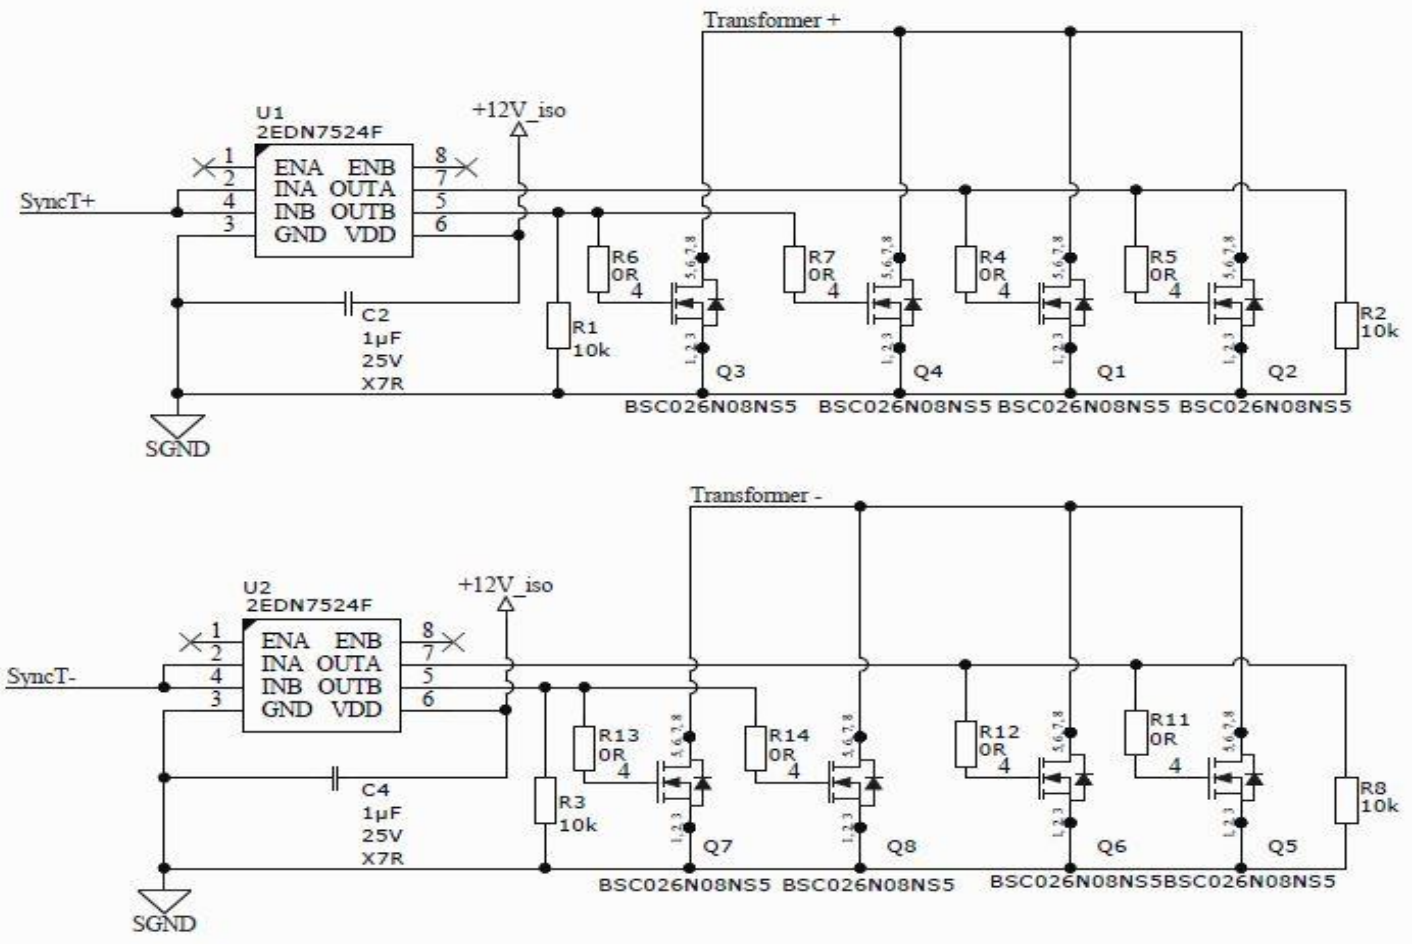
Transformer +

U1
2EDN7524F

+12V_iso

1 ENA ENB 8
2 INA OUTA 7
4 INB OUTB 5
3 GND VDD 6

SyncT+

R6
0R
4

R7
0R
4

R4
0R
4

R5
0R
4

5,6,7,8
5,6,7,8
5,6,7,8
5,6,7,8

C2
1µF
25V
X7R

R1
10k

1,2,3
1,2,3
1,2,3
1,2,3

Q3
Q4
Q1
Q2

R2
10k

BSC026N08NS5 BSC026N08NS5 BSC026N08NS5 BSC026N08NS5

SGND

Transformer -

U2
2EDN7524F

+12V_iso

1 ENA ENB 8
2 INA OUTA 7
4 INB OUTB 5
3 GND VDD 6

SyncT-

R13
0R
4

R14
0R
4

R12
0R
4

R11
0R
4

5,6,7,8
5,6,7,8
5,6,7,8
5,6,7,8

C4
1µF
25V
X7R

R3
10k

1,2,3
1,2,3
1,2,3
1,2,3

Q7
Q8
Q6
Q5

R8
10k

BSC026N08NS5 BSC026N08NS5 BSC026N08NS5BSC026N08NS5

SGND